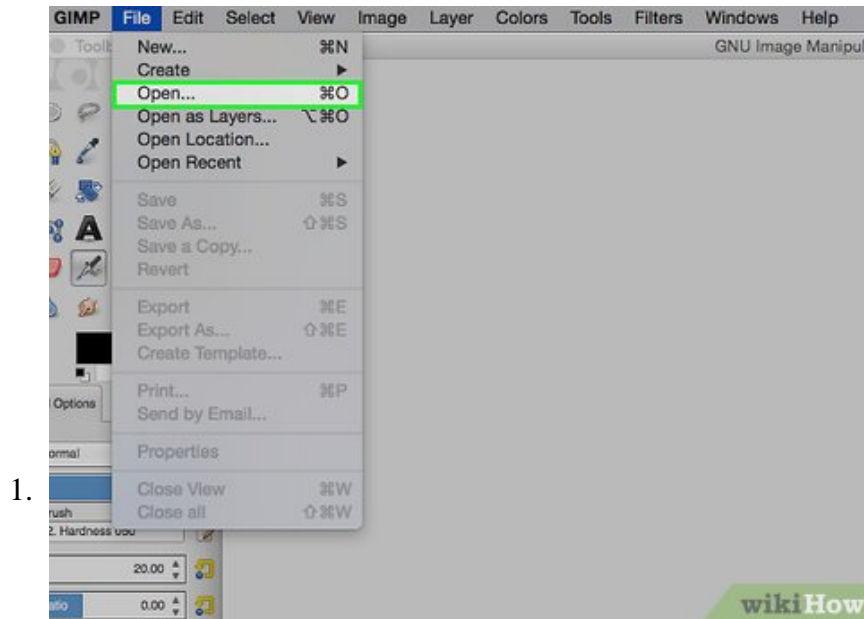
1.

GIMP File Edit Select View Image Layer Colors Tools Filters Windows Help

Toolb

GNU Image Manipul

New... ⌘N
Create ▸
Open... ⌘O
Open as Layers... ⌥⌘O
Open Location...
Open Recent ▸

Save ⌘S
Save As... ⇧⌘S
Save a Copy...
Revert

Export ⌘E
Export As... ⇧⌘E
Create Template...

Print... ⌘P
Send by Email...

Properties

Close View ⌘W
Close all ⇧⌘W

Options

ormal

rush

2. Hardness 050

20.00

atio

0.00

wikiHow